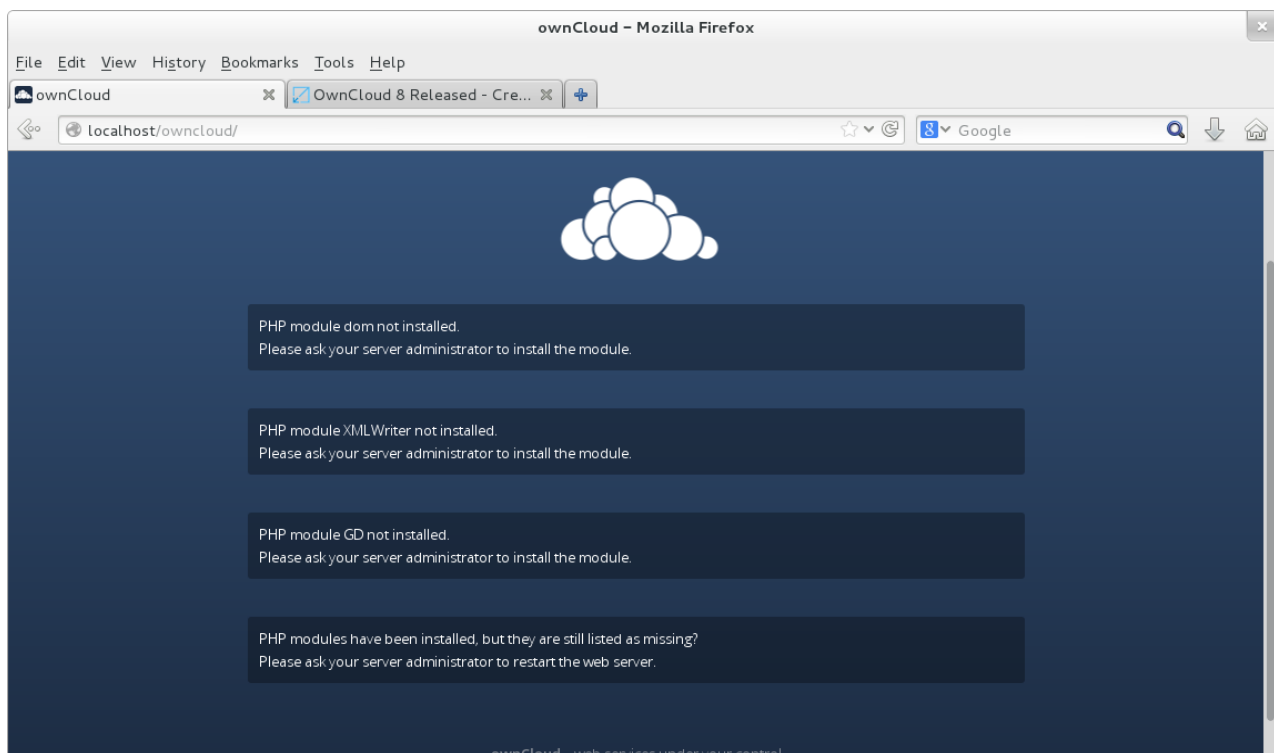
ownCloud – Mozilla Firefox

File Edit View History Bookmarks Tools Help

ownCloud | OwnCloud 8 Released - Cre...

localhost/owncloud/

Google

PHP module dom not installed.
Please ask your server administrator to install the module.

PHP module XMLWriter not installed.
Please ask your server administrator to install the module.

PHP module GD not installed.
Please ask your server administrator to install the module.

PHP modules have been installed, but they are still listed as missing?
Please ask your server administrator to restart the web server.

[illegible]